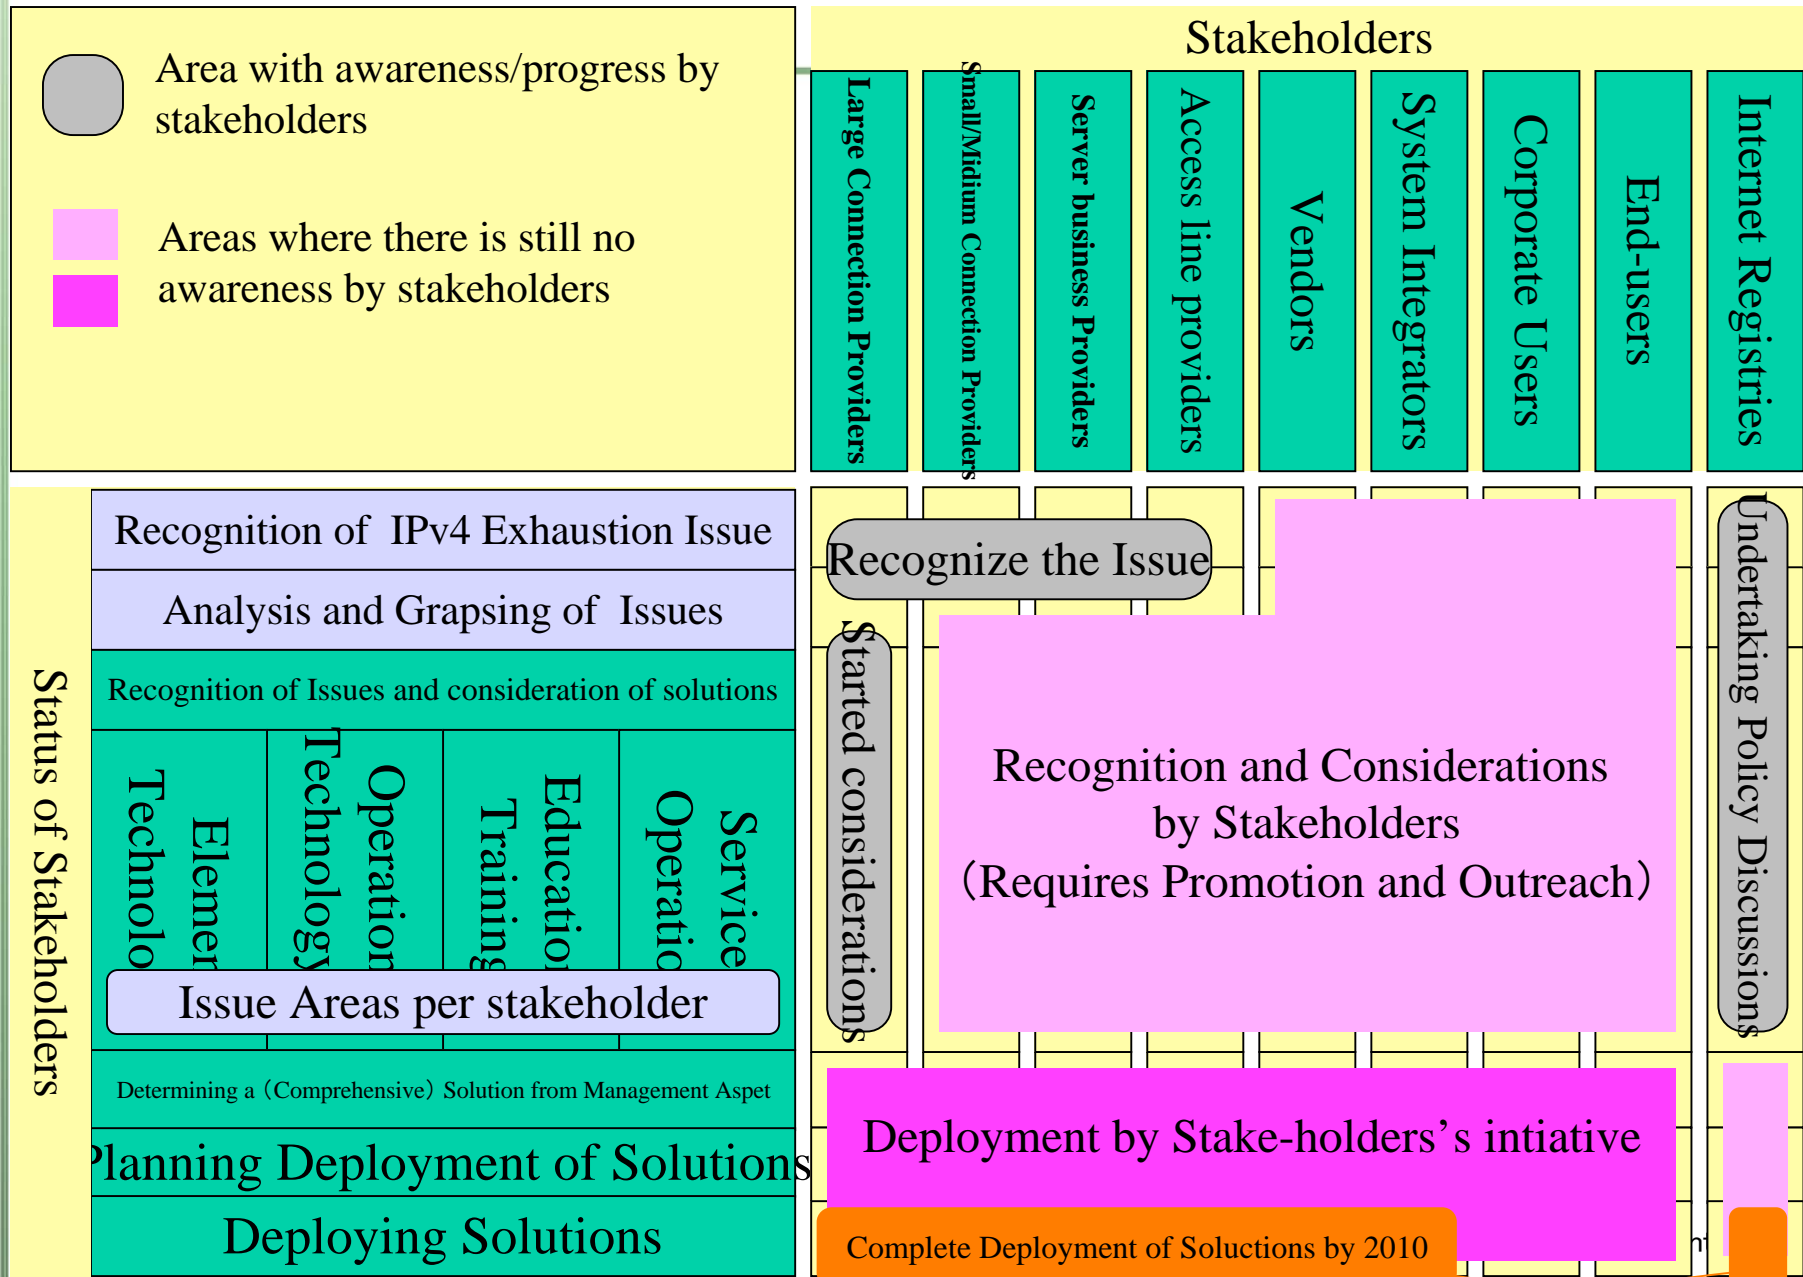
Area with awareness/progress by stakeholders

Areas where there is still no awareness by stakeholders

Stakeholders

Large Connection Providers

Small/Midium Connection Providers

Server business Providers

Access line providers

Vendors

System Integrators

Corporate Users

End-users

Internet Registries

Status of Stakeholders

Recognition of IPv4 Exhaustion Issue

Analysis and Grapsing of Issues

Recognition of Issues and consideration of solutions

Technolo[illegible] Elemen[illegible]

Operation Technology

Educatio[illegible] Training

Service Operatio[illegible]

Issue Areas per stakeholder

Determining a (Comprehensive) Solution from Management Aspet

Planning Deployment of Solutions

Deploying Solutions

Recognize the Issue

Started considerations

Recognition and Considerations by Stakeholders (Requires Promotion and Outreach)

Undertaking Policy Discussions

Deployment by Stake-holders's intiative

Complete Deployment of Soluctions by 2010